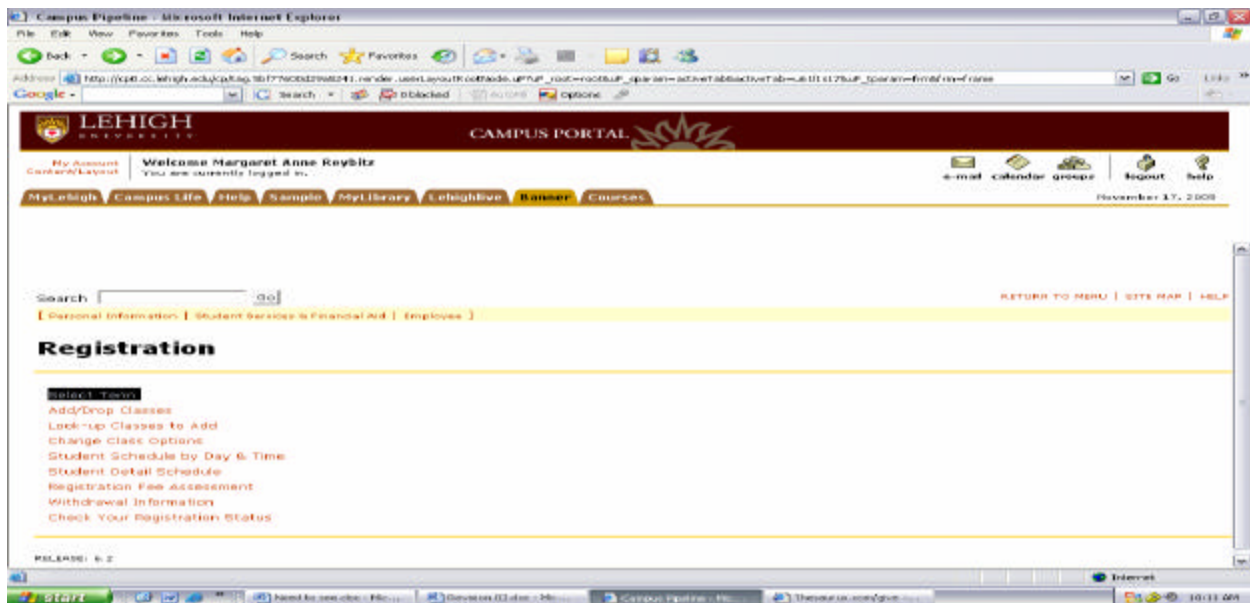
Campus Pipeline - Microsoft Internet Explorer

File Edit View Favorites Tools Help

Back Search Favorites

Address http://cp8.cc.lehigh.edu/cp/tag.5bf77N0bd29a8241.render.userLayoutRootNode.uP?uP_root=root&uP_sparam=activeTab&activeTab=u61l1s17&uP_tparam=frm&frm=frame Go Links

Google - Search 0 blocked AutoFill Options

LEHIGH UNIVERSITY

CAMPUS PORTAL

My Account Content/Layout

Welcome Margaret Anne Reybitz
You are currently logged in.

e-mail calendar groups logout help

MyLehigh Campus Life Help Sample MyLibrary LehighLive Banner Courses

November 17, 2008

Search Go

RETURN TO MENU | SITE MAP | HELP

[ Personal Information | Student Services & Financial Aid | Employee ]

Registration

Select Term
Add/Drop Classes
Look-up Classes to Add
Change Class Options
Student Schedule by Day & Time
Student Detail Schedule
Registration Fee Assessment
Withdrawal Information
Check Your Registration Status

RELEASE: 6.2

Internet

start Need to see.doc - Mic... Revision 02.doc - Mi... Campus Pipeline - Mic... Thesaurus.com/give ... 10:11 AM